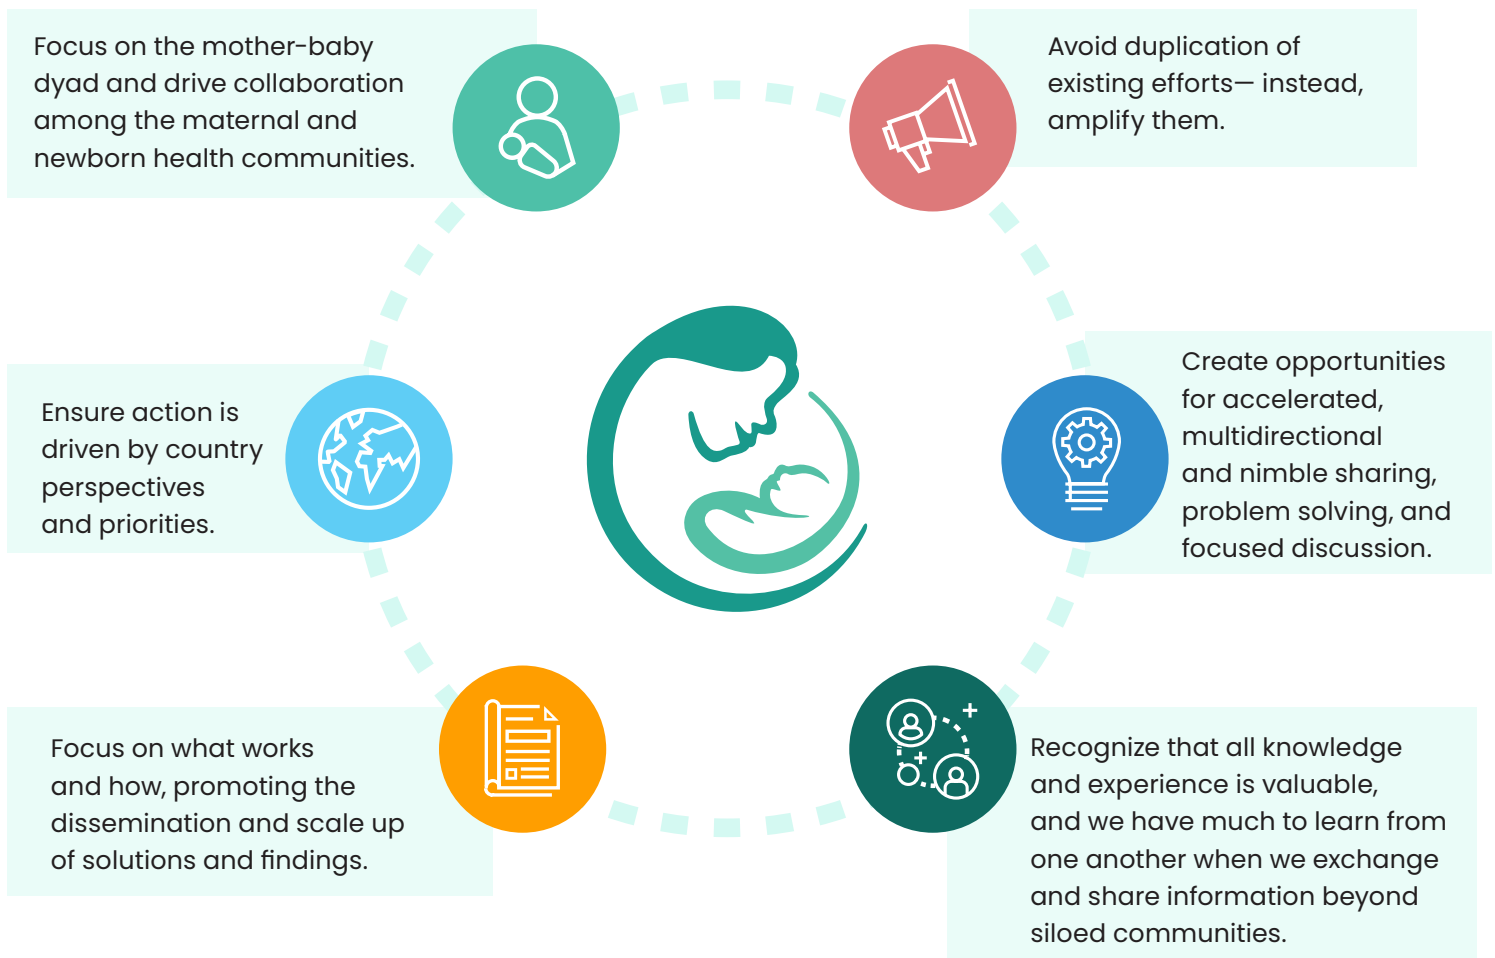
Focus on the mother-baby dyad and drive collaboration among the maternal and newborn health communities.

Avoid duplication of existing efforts— instead, amplify them.

Ensure action is driven by country perspectives and priorities.

Create opportunities for accelerated, multidirectional and nimble sharing, problem solving, and focused discussion.

Focus on what works and how, promoting the dissemination and scale up of solutions and findings.

Recognize that all knowledge and experience is valuable, and we have much to learn from one another when we exchange and share information beyond siloed communities.